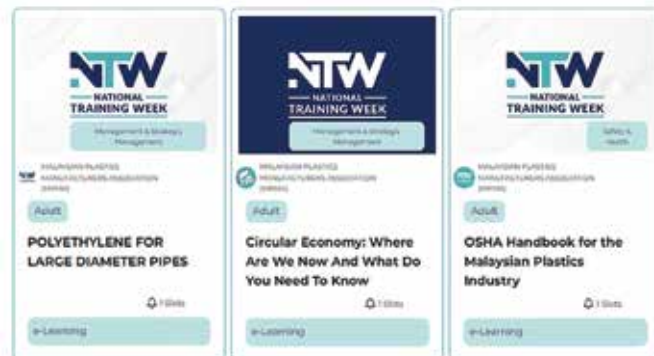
NTW
NATIONAL
TRAINING WEEK

Management & Strategic Management

MALAYSIAN PLASTICS MANUFACTURERS ASSOCIATION (MPMA)

Adult

POLYETHYLENE FOR LARGE DIAMETER PIPES

1 Slots

e-Learning

NTW
NATIONAL
TRAINING WEEK

Management & Strategic Management

MALAYSIAN PLASTICS MANUFACTURERS ASSOCIATION (MPMA)

Adult

Circular Economy: Where Are We Now And What Do You Need To Know

1 Slots

e-Learning

NTW
NATIONAL
TRAINING WEEK

Safety & Health

MALAYSIAN PLASTICS MANUFACTURERS ASSOCIATION (MPMA)

Adult

OSHA Handbook for the Malaysian Plastics Industry

1 Slots

e-Learning